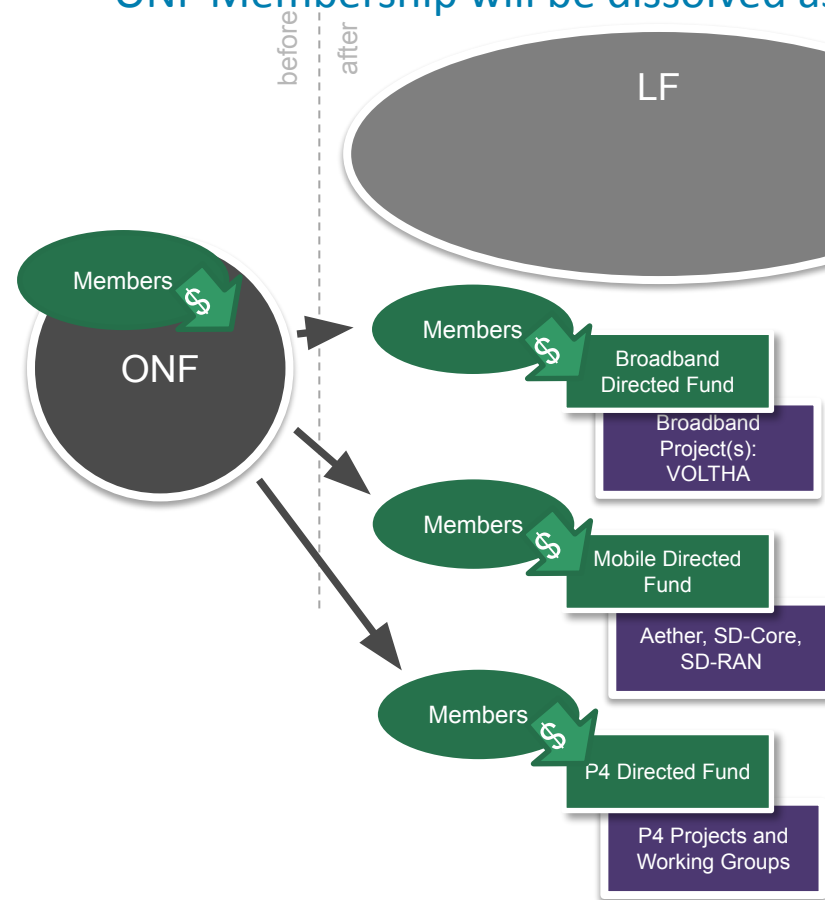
ONF Membership will be dissolved a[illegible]

before

after

LF

Members

$

ONF

Members

$

Broadband Directed Fund

Broadband Project(s): VOLTHA

Members

$

Mobile Directed Fund

Aether, SD-Core, SD-RAN

Members

$

P4 Directed Fund

P4 Projects and Working Groups